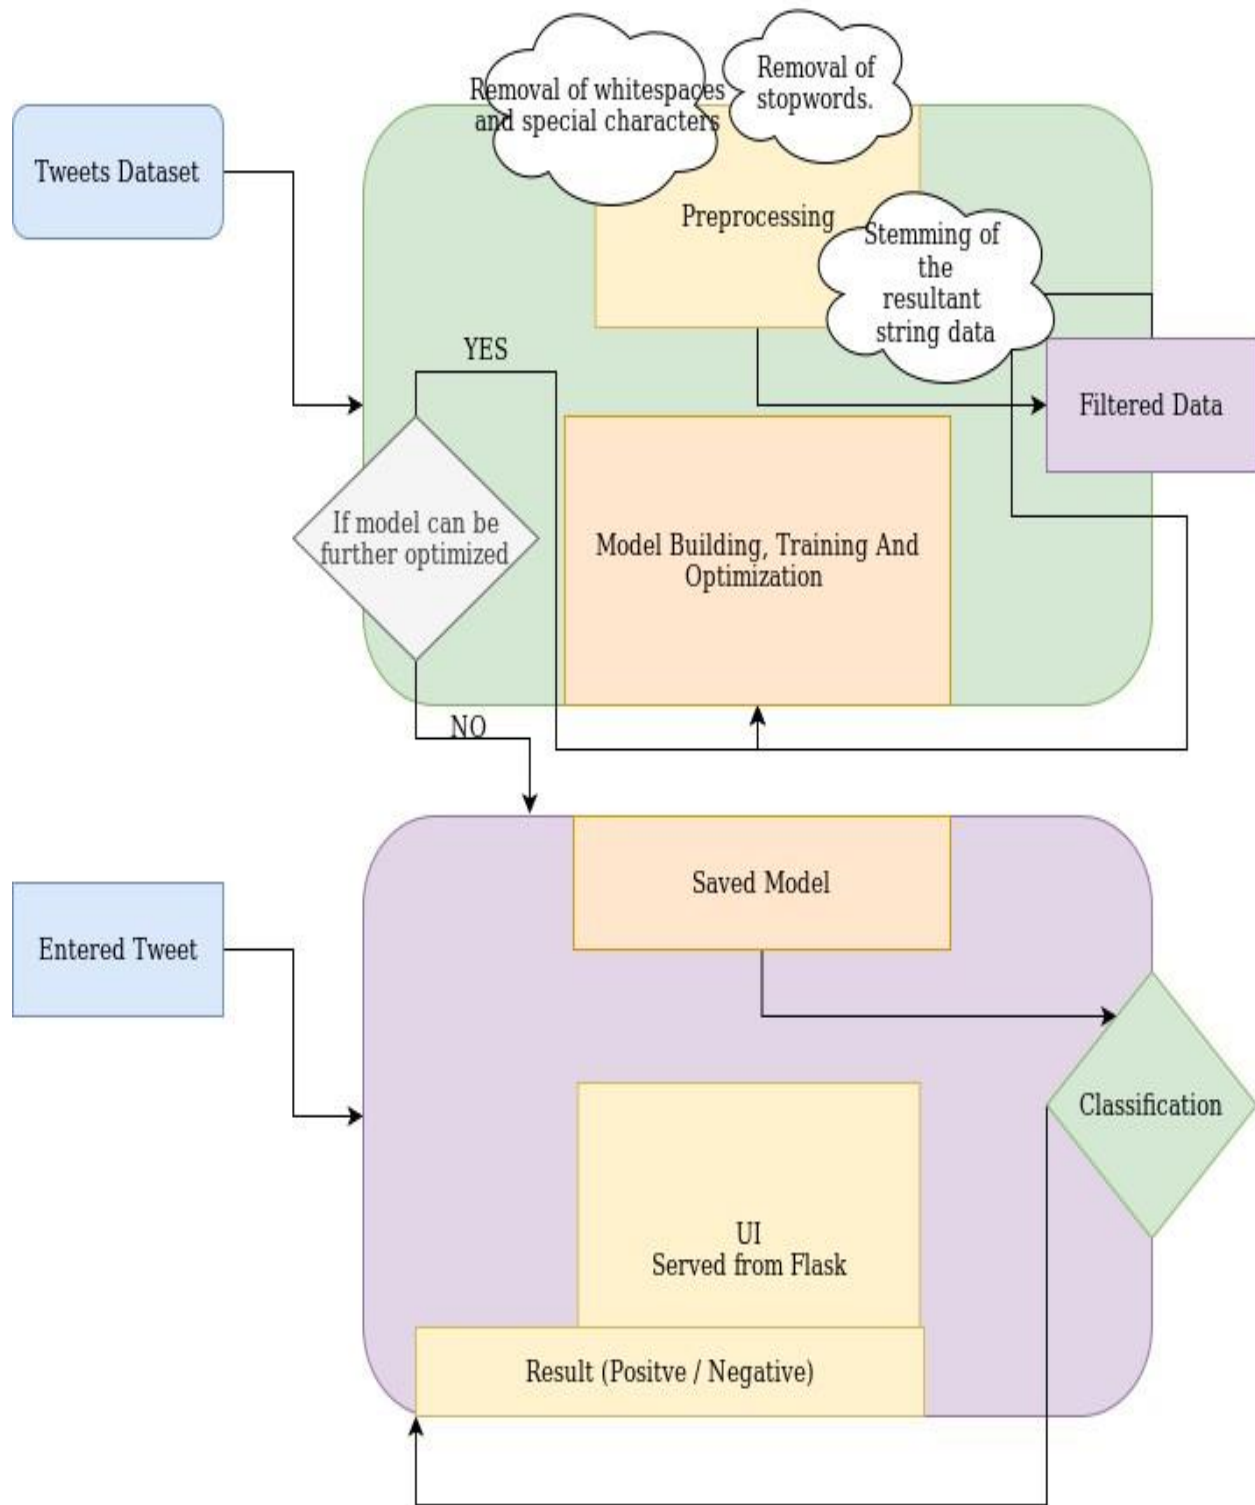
Tweets Dataset

Removal of whitespaces and special characters

Removal of stopwords.

Preprocessing

Stemming of the resultant string data

YES

Filtered Data

If model can be further optimized

Model Building, Training And Optimization

NO

Saved Model

Entered Tweet

Classification

UI
Served from Flask

Result (Positve / Negative)